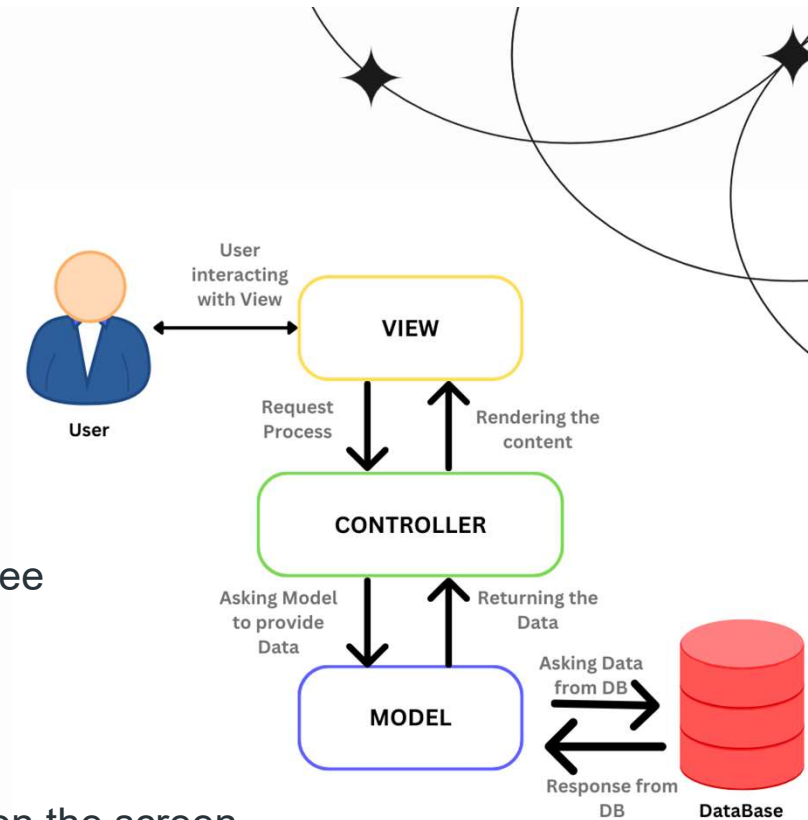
User

User interacting with View

VIEW

Request Process

Rendering the content

CONTROLLER

ee

Asking Model to provide Data

Returning the Data

Asking Data from DB

MODEL

Response from DB

DataBase

on the screen